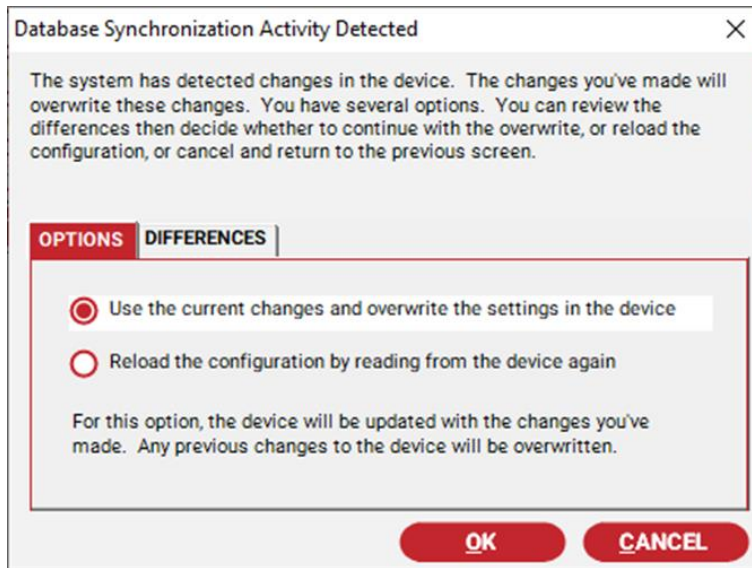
Database Synchronization Activity Detected

The system has detected changes in the device. The changes you've made will overwrite these changes. You have several options. You can review the differences then decide whether to continue with the overwrite, or reload the configuration, or cancel and return to the previous screen.

OPTIONS DIFFERENCES

Use the current changes and overwrite the settings in the device

Reload the configuration by reading from the device again

For this option, the device will be updated with the changes you've made. Any previous changes to the device will be overwritten.

OK CANCEL